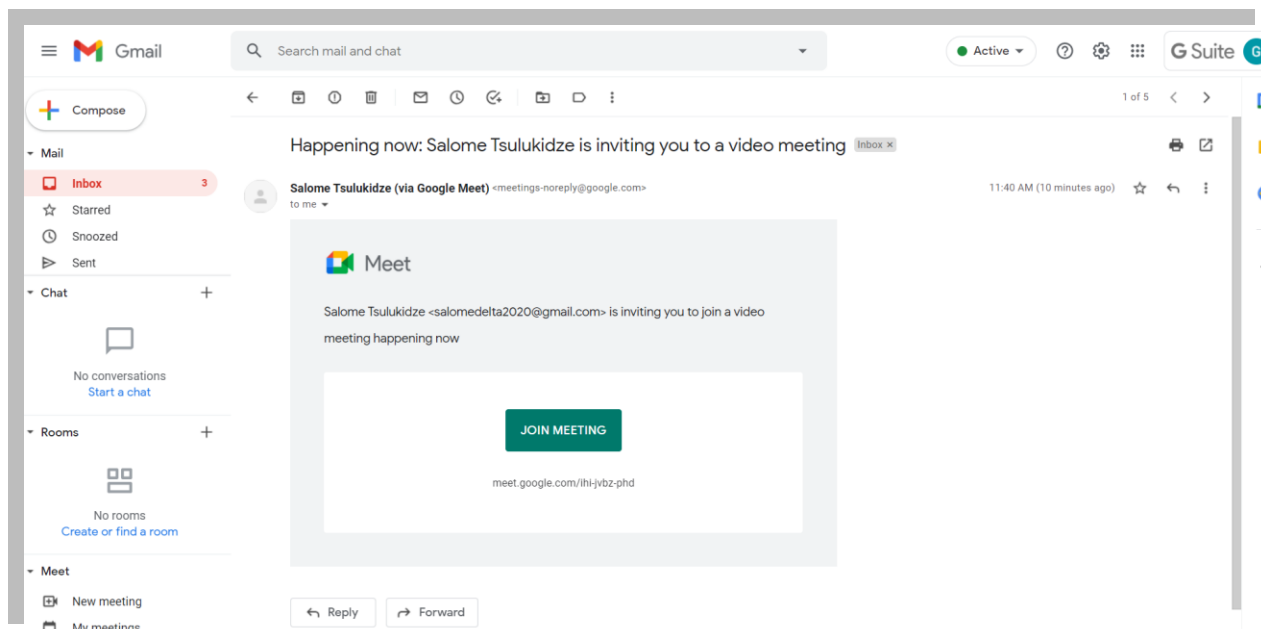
Gmail

Search mail and chat

Active

G Suite

Compose

Mail

Inbox 3

Starred

Snoozed

Sent

Chat

No conversations
Start a chat

Rooms

No rooms
Create or find a room

Meet

New meeting

My meetings

1 of 5

Happening now: Salome Tsulukidze is inviting you to a video meeting Inbox ×

Salome Tsulukidze (via Google Meet) <meetings-noreply@google.com>
to me

11:40 AM (10 minutes ago)

Meet

Salome Tsulukidze <salomedelta2020@gmail.com> is inviting you to join a video meeting happening now

JOIN MEETING

meet.google.com/ihi-jvbz-phd

Reply

Forward